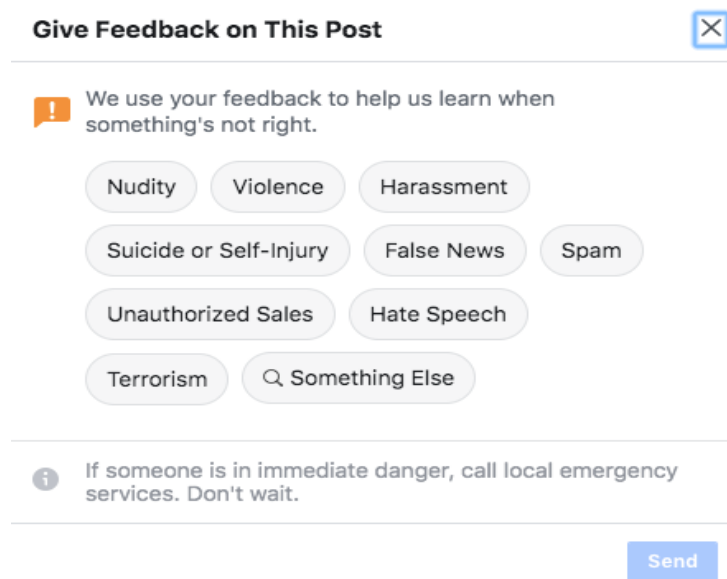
Give Feedback on This Post

We use your feedback to help us learn when something's not right.

Nudity
Violence
Harassment
Suicide or Self-Injury
False News
Spam
Unauthorized Sales
Hate Speech
Terrorism
Something Else

If someone is in immediate danger, call local emergency services. Don't wait.

Send